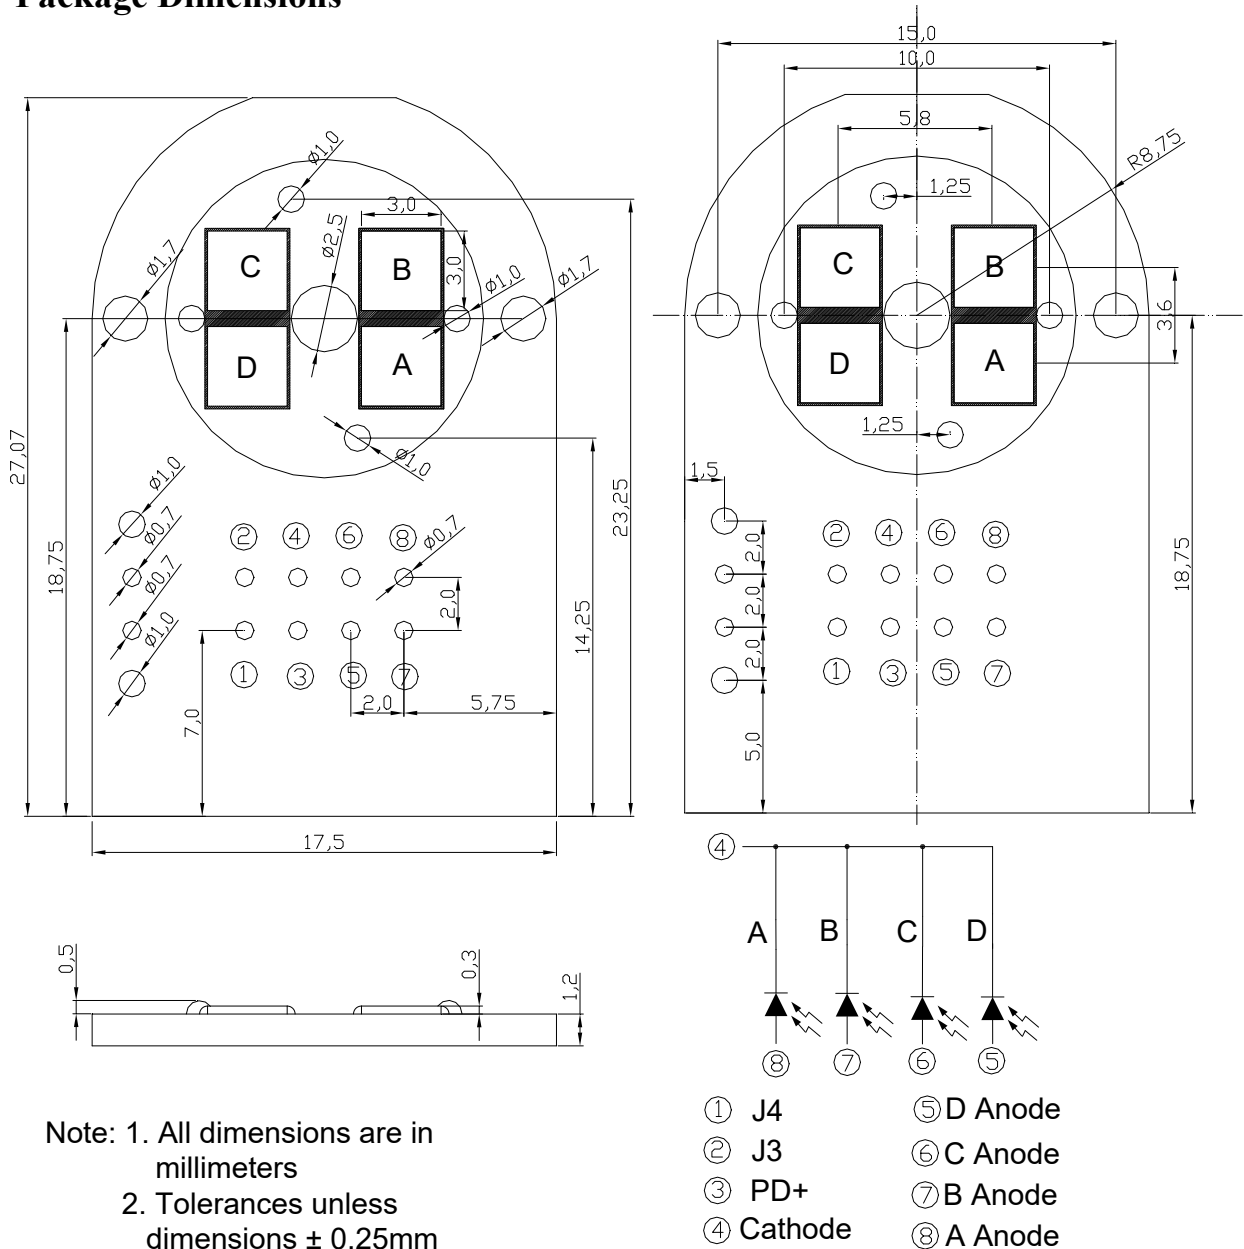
Package Dimensions

Ø1,0
Ø2,5
3,0
C
B
3,0
Ø1,7
Ø1,0
Ø1,7
D
A
Ø1,0
27,07
18,75
23,25
Ø1,0
Ø0,7
Ø0,7
Ø1,0
② ④ ⑥ ⑧
Ø0,7
2,0
14,25
① ③ ⑤ ⑦
7,0
2,0
5,75
17,5

15,0
10,0
5,8
R8,75
1,25
C
B
3,6
D
A
1,25
1,5
② ④ ⑥ ⑧
2,0
2,0
2,0
① ③ ⑤ ⑦
5,0
18,75

0,5
0,3
1,2

④
A B C D
⑧ ⑦ ⑥ ⑤

Note: 1. All dimensions are in millimeters
2. Tolerances unless dimensions ± 0.25mm

① J4
② J3
③ PD+
④ Cathode
⑤D Anode
⑥C Anode
⑦B Anode
⑧A Anode